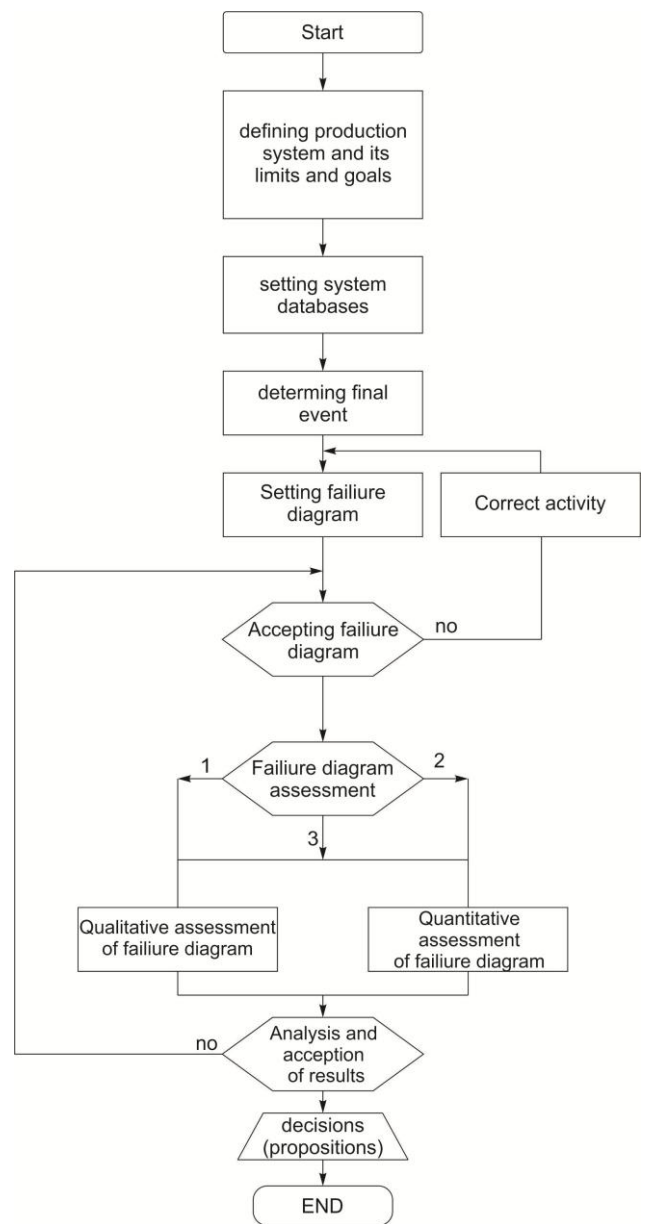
Start

defining production system and its limits and goals

setting system databases

determing final event

Setting failiure diagram

Correct activity

Accepting failiure diagram

no

Failiure diagram assessment

1

2

3

Qualitative assessment of failiure diagram

Quantitative assessment of failiure diagram

Analysis and acception of results

no

decisions (propositions)

END